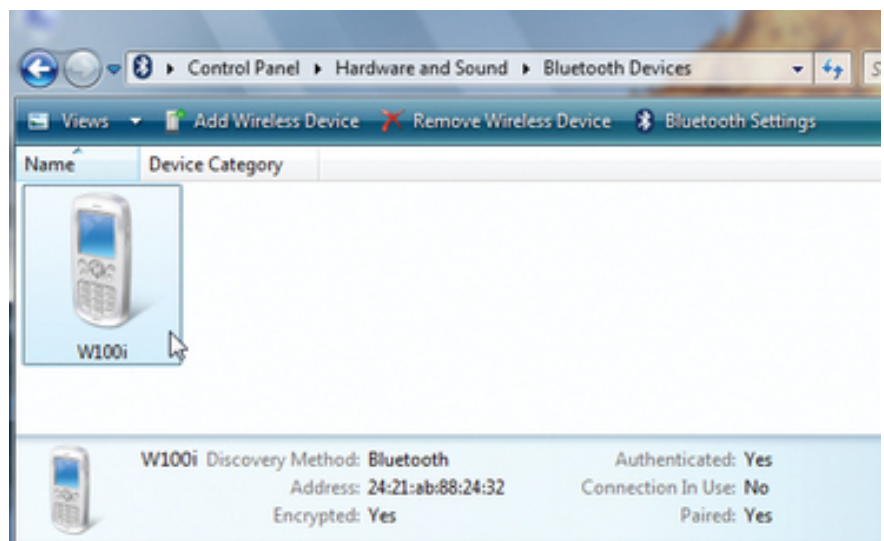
Control Panel ▸ Hardware and Sound ▸ Bluetooth Devices

Views Add Wireless Device Remove Wireless Device Bluetooth Settings

Name Device Category

W100i

W100i Discovery Method: Bluetooth
Address: 24:21:ab:88:24:32
Encrypted: Yes

Authenticated: Yes
Connection In Use: No
Paired: Yes